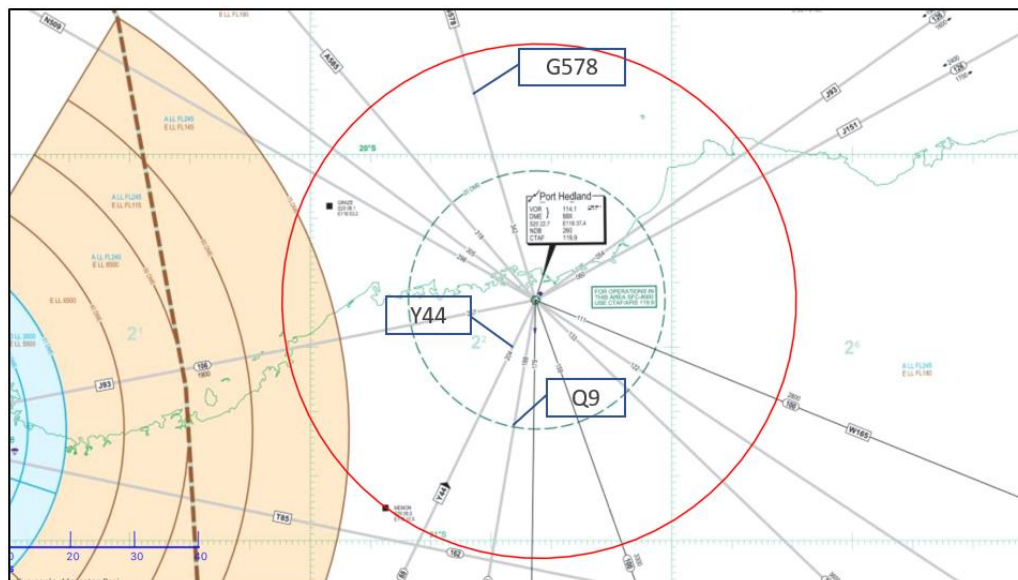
G578

N569

E LL FL180

A584

20°S

J93

J151

A LL FL245
E LL FL145

A LL FL245
E LL FL115

A LL FL245
E LL 8500

E LL 6500

A LL 3500
E LL 5500

2¹

2²

2⁶

A LL FL245
E LL FL180

GRAZE

Port Hedland

VOR 114.1
DME PH
NDB 290
CTAF 119.8

FOR OPERATIONS IN THIS AREA SFC-A000 USE CTAF/APR 119.8

Y44

Q9

J83

W165

T85

Y44

HEMOR

21°S

162

20

30

40